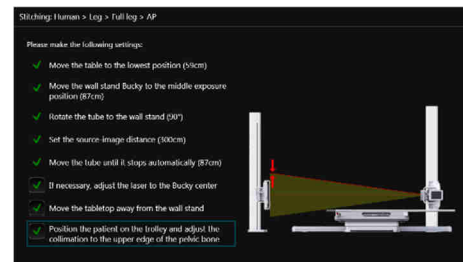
Stitching: Human > Leg > Full leg > AP

Please make the following settings:

Move the table to the lowest position (59cm)

Move the wall stand Bucky to the middle exposure position (87cm)

Rotate the tube to the wall stand (90°)

Set the source-image distance (300cm)

Move the tube until it stops automatically (87cm)

If necessary, adjust the laser to the Bucky center

Move the tabletop away from the wall stand

Position the patient on the trolley and adjust the collimation to the upper edge of the pelvic bone